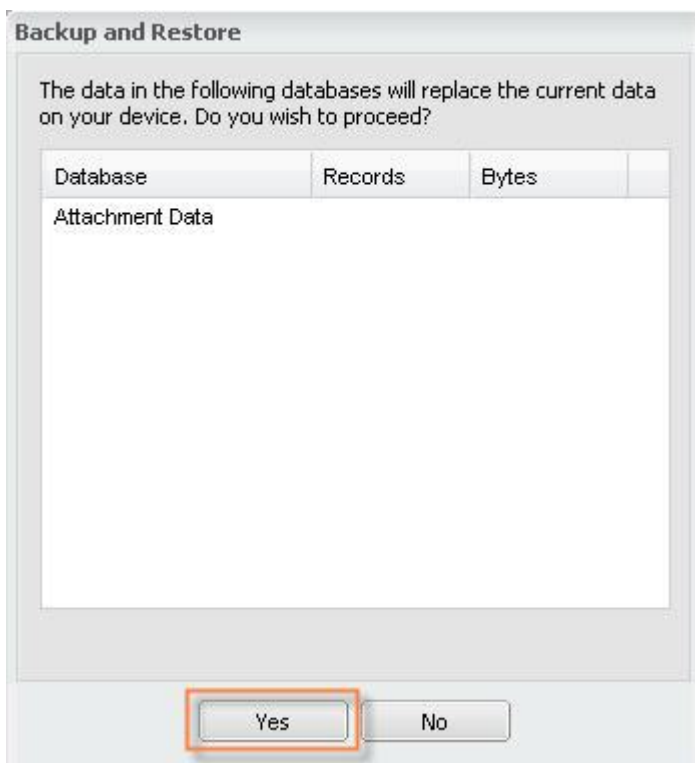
Backup and Restore

The data in the following databases will replace the current data on your device. Do you wish to proceed?

| Database | Records | Bytes |
|---|---|---|
| Attachment Data | | |

Yes No